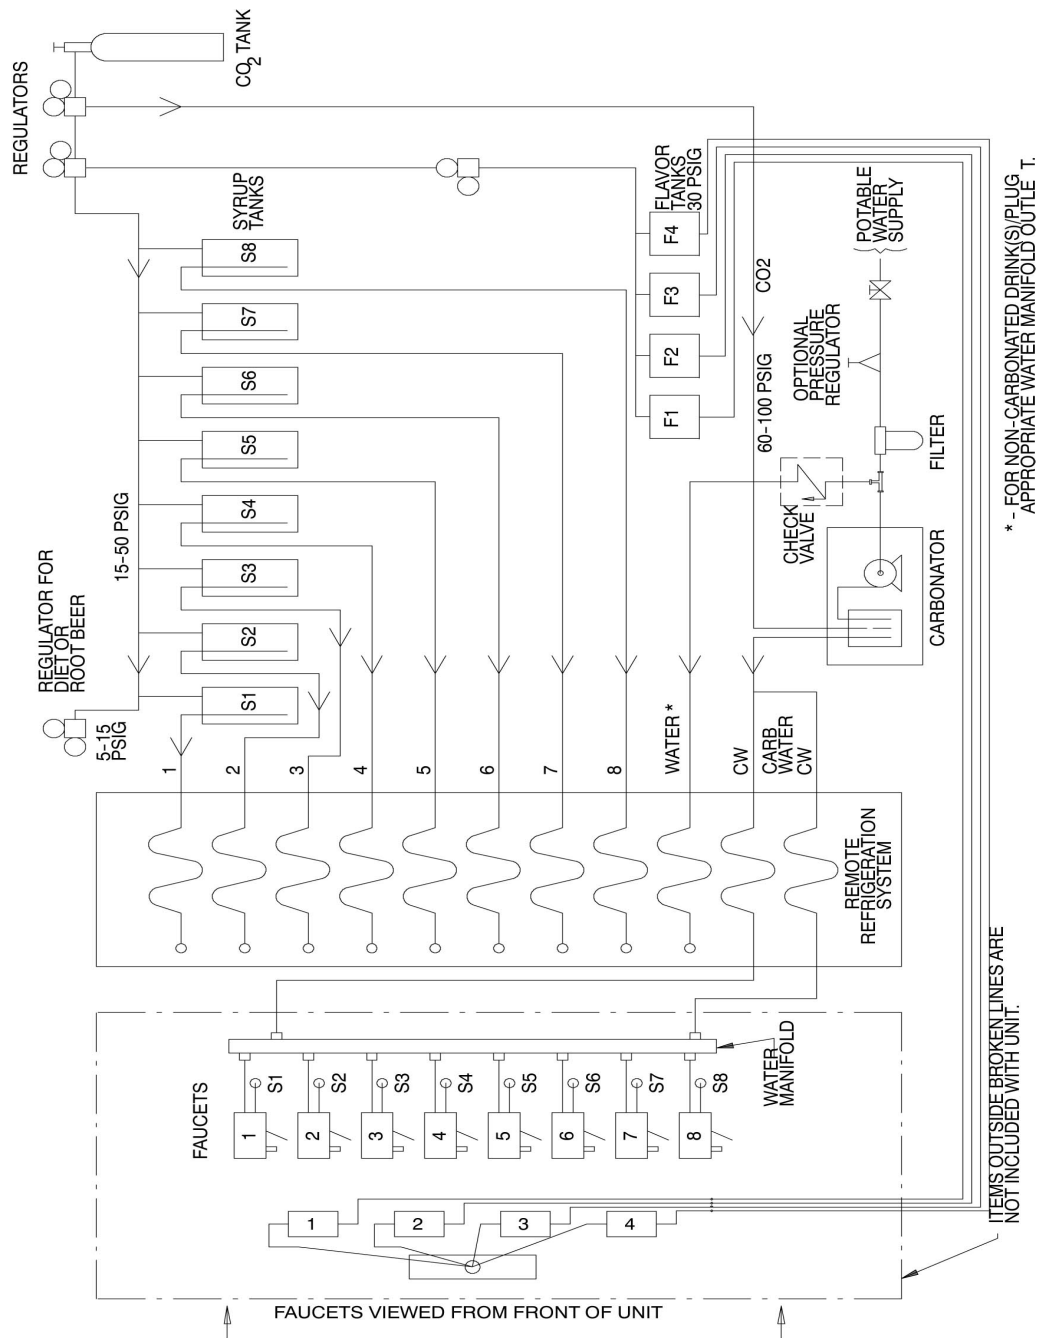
REGULATORS

$CO_2$ TANK

SYRUP TANKS

FLAVOR TANKS 30 PSIG

F4
F3
F2
F1

CO2

60-100 PSIG

POTABLE WATER SUPPLY

OPTIONAL PRESSURE REGULATOR

FILTER

CHECK VALVE

CARBONATOR

* - FOR NON-CARBONATED DRINK(S)PLUG APPROPRIATE WATER MANIFOLD OUTLE T.

S8
S7
S6
S5
S4
S3
S2
S1

15-50 PSIG

REGULATOR FOR DIET OR ROOT BEER

5-15 PSIG

1
2
3
4
5
6
7
8
WATER *
CW
CARB WATER CW

REMOTE REFRIGERATION SYSTEM

FAUCETS

S1
S2
S3
S4
S5
S6
S7
S8

WATER MANIFOLD

1
2
3
4
5
6
7
8

1
2
3
4

ITEMS OUTSIDE BROKEN LINES ARE NOT INCLUDED WITH UNIT.

FAUCETS VIEWED FROM FRONT OF UNIT